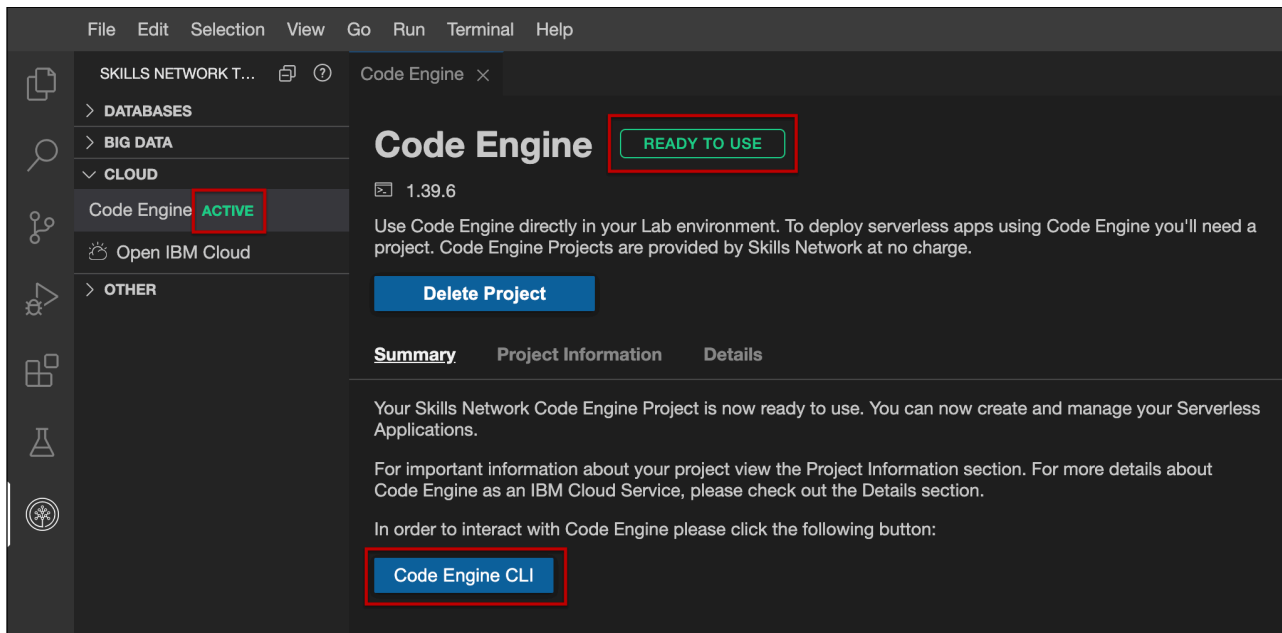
File Edit Selection View Go Run Terminal Help

SKILLS NETWORK T...

> DATABASES

> BIG DATA

∨ CLOUD

Code Engine ACTIVE

Open IBM Cloud

> OTHER

Code Engine ×

Code Engine READY TO USE

1.39.6

Use Code Engine directly in your Lab environment. To deploy serverless apps using Code Engine you'll need a project. Code Engine Projects are provided by Skills Network at no charge.

Delete Project

Summary Project Information Details

Your Skills Network Code Engine Project is now ready to use. You can now create and manage your Serverless Applications.

For important information about your project view the Project Information section. For more details about Code Engine as an IBM Cloud Service, please check out the Details section.

In order to interact with Code Engine please click the following button:

Code Engine CLI